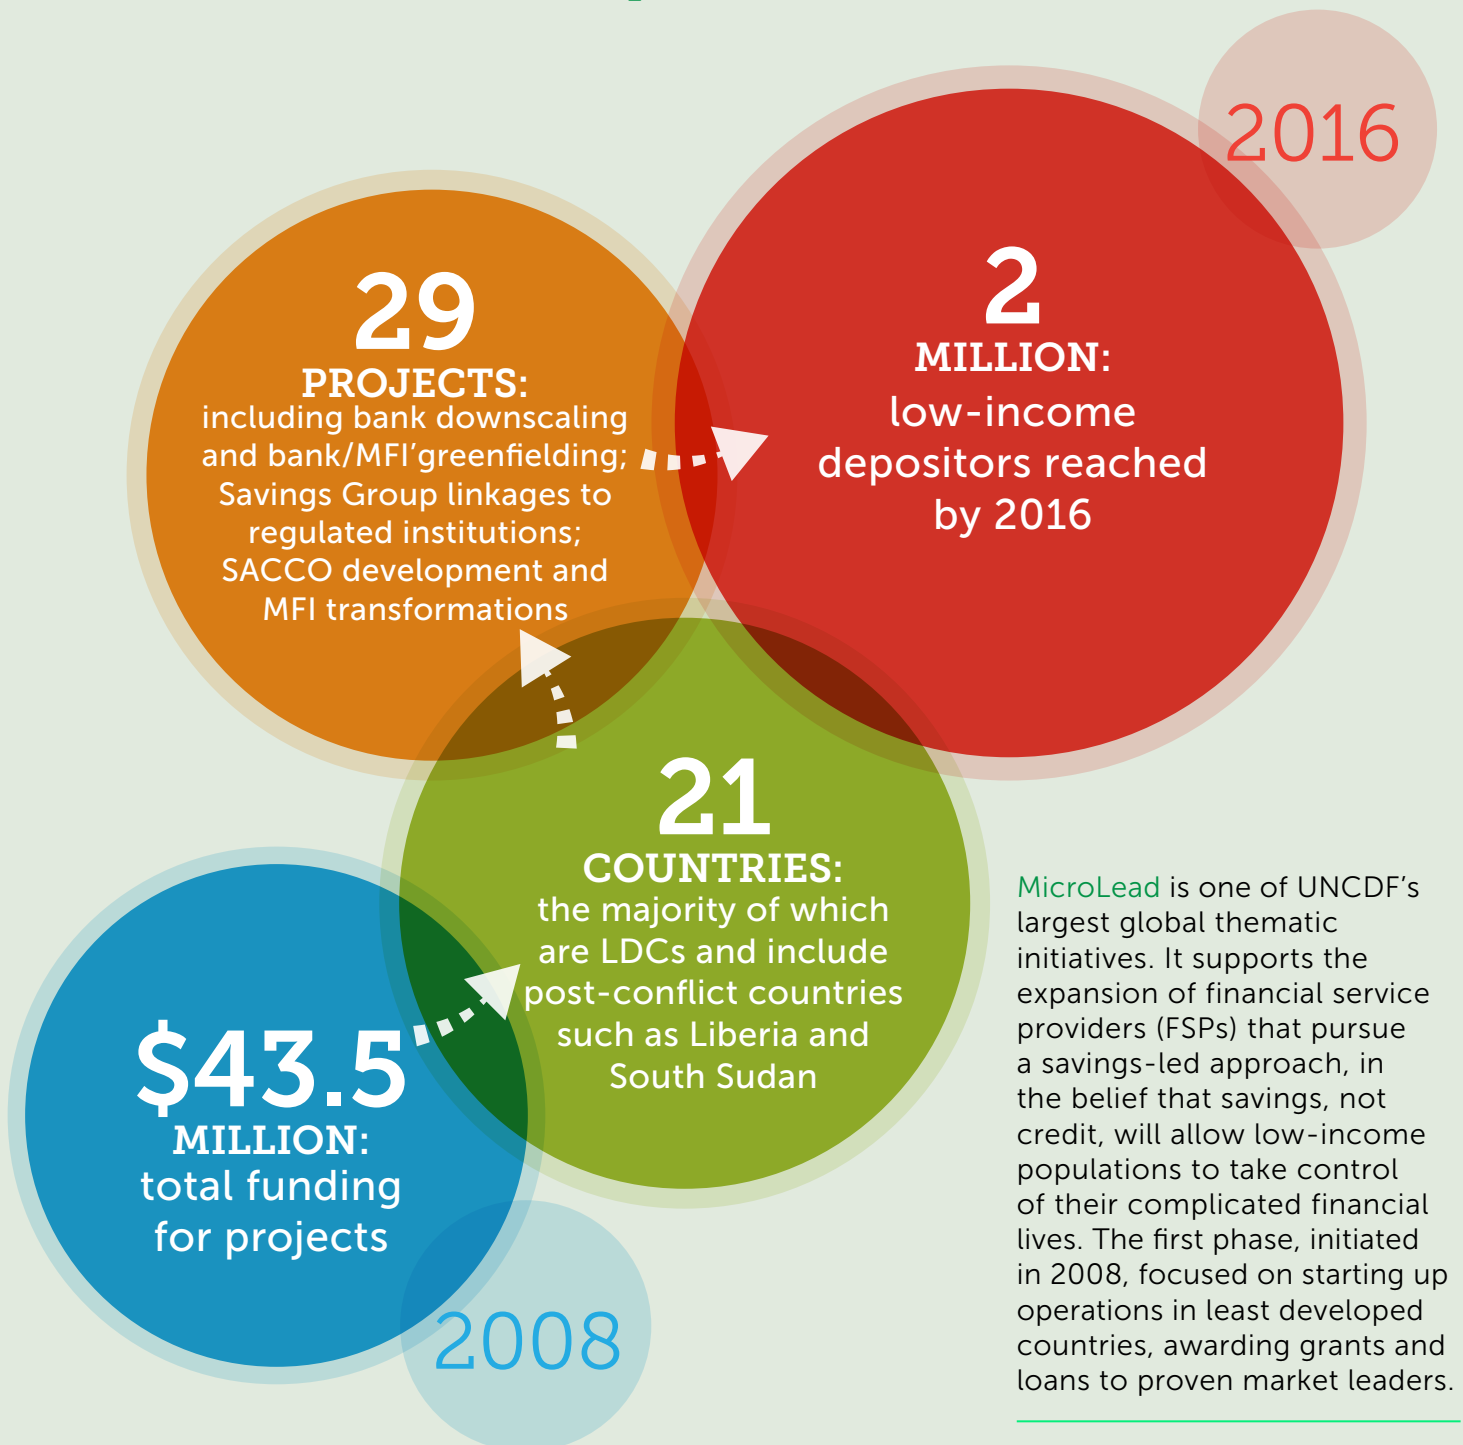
2016

29
PROJECTS:
including bank downscaling and bank/MFI'greenfielding; Savings Group linkages to regulated institutions; SACCO development and MFI transformations

2
MILLION:
low-income depositors reached by 2016

21
COUNTRIES:
the majority of which are LDCs and include post-conflict countries such as Liberia and South Sudan

$43.5
MILLION:
total funding for projects

2008

MicroLead is one of UNCDF's largest global thematic initiatives. It supports the expansion of financial service providers (FSPs) that pursue a savings-led approach, in the belief that savings, not credit, will allow low-income populations to take control of their complicated financial lives. The first phase, initiated in 2008, focused on starting up operations in least developed countries, awarding grants and loans to proven market leaders.